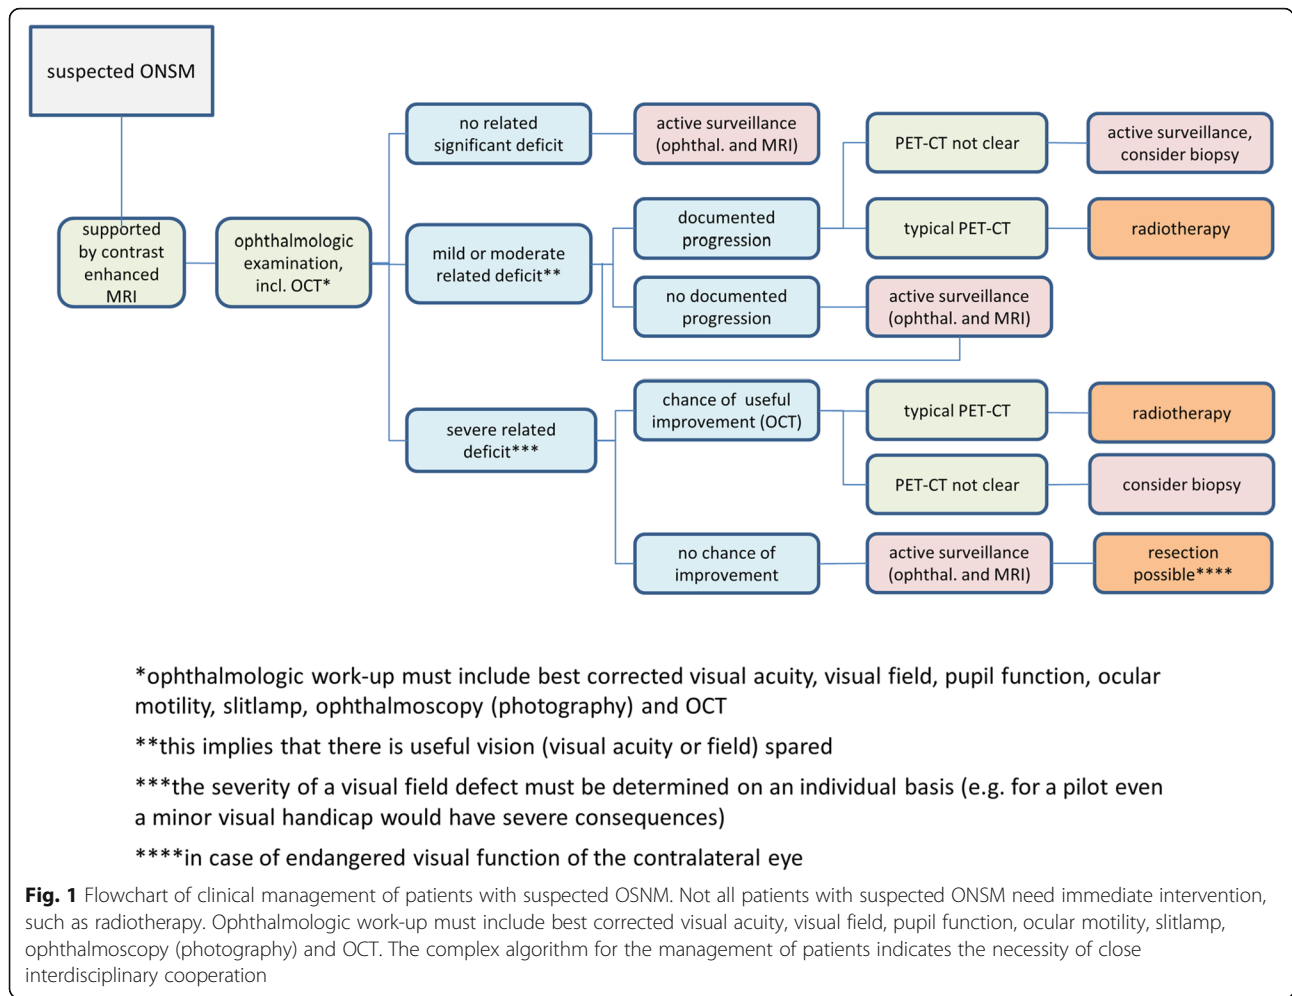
suspected ONSM

supported by contrast enhanced MRI

ophthalmologic examination, incl. OCT*

no related significant deficit

active surveillance (ophthal. and MRI)

PET-CT not clear

active surveillance, consider biopsy

mild or moderate related deficit**

documented progression

typical PET-CT

radiotherapy

no documented progression

active surveillance (ophthal. and MRI)

severe related deficit***

chance of useful improvement (OCT)

typical PET-CT

radiotherapy

PET-CT not clear

consider biopsy

no chance of improvement

active surveillance (ophthal. and MRI)

resection possible****

*ophthalmologic work-up must include best corrected visual acuity, visual field, pupil function, ocular motility, slitlamp, ophthalmoscopy (photography) and OCT

**this implies that there is useful vision (visual acuity or field) spared

***the severity of a visual field defect must be determined on an individual basis (e.g. for a pilot even a minor visual handicap would have severe consequences)

****in case of endangered visual function of the contralateral eye

**Fig. 1** Flowchart of clinical management of patients with suspected OSNM. Not all patients with suspected ONSM need immediate intervention, such as radiotherapy. Ophthalmologic work-up must include best corrected visual acuity, visual field, pupil function, ocular motility, slitlamp, ophthalmoscopy (photography) and OCT. The complex algorithm for the management of patients indicates the necessity of close interdisciplinary cooperation